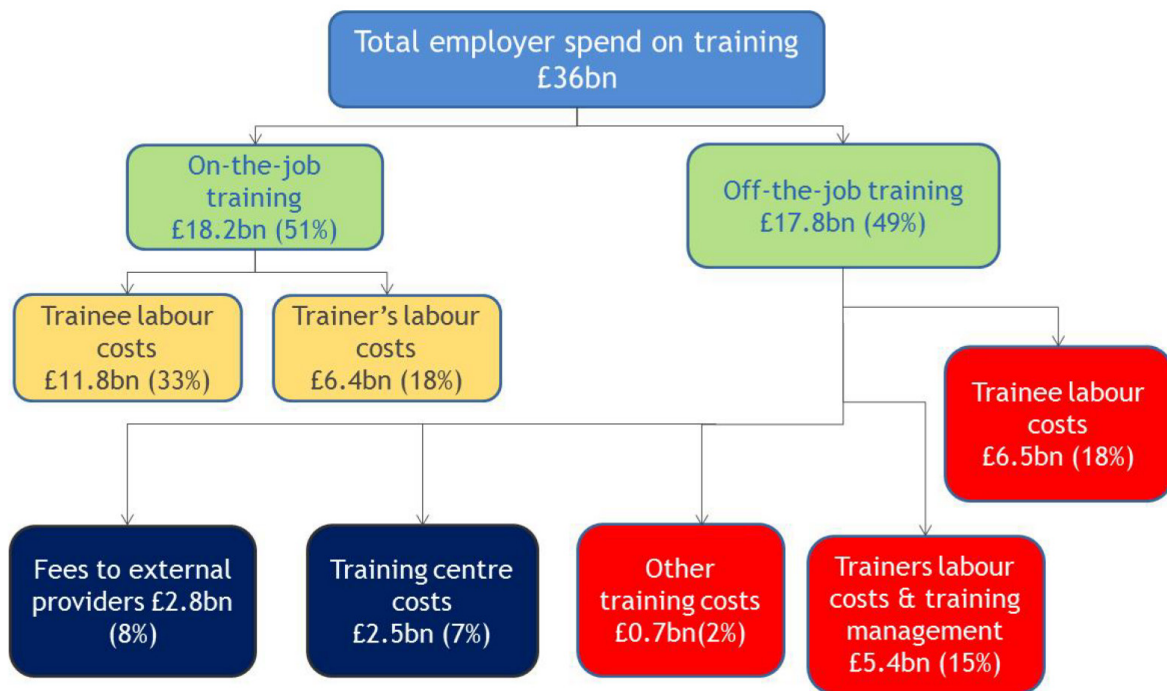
Total employer spend on training
£36bn

On-the-job training
£18.2bn (51%)

Off-the-job training
£17.8bn (49%)

Trainee labour costs
£11.8bn (33%)

Trainer's labour costs
£6.4bn (18%)

Trainee labour costs
£6.5bn (18%)

Fees to external providers £2.8bn (8%)

Training centre costs
£2.5bn (7%)

Other training costs
£0.7bn(2%)

Trainers labour costs & training management
£5.4bn (15%)